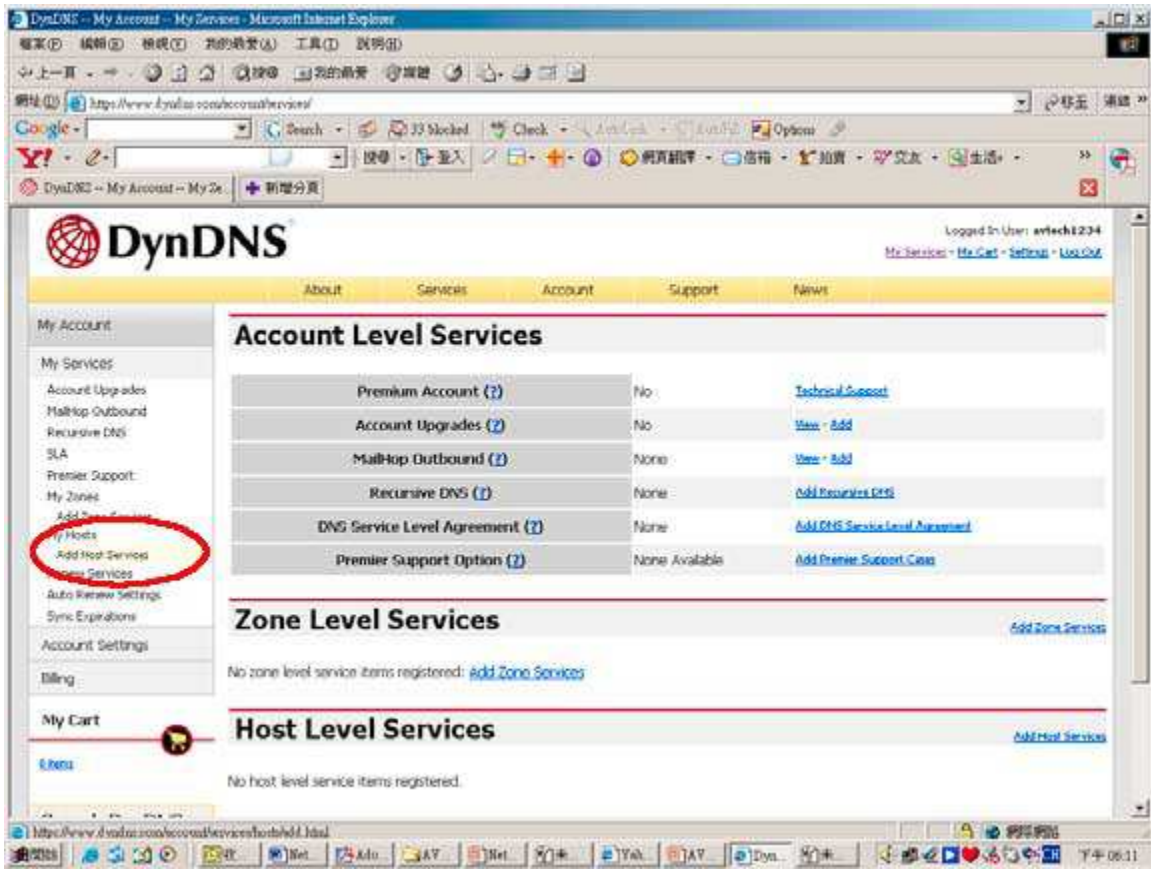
DynDNS -- My Account -- My Services - Microsoft Internet Explorer

檔案(F) 編輯(E) 檢視(V) 我的最愛(A) 工具(T) 說明(H)

上一頁 搜尋 我的最愛

網址(D) https://www.dyndns.com/account/services/ 移至 連結

Google Search 33 blocked Check AutoLink AutoFill Options

Y! 搜尋 登入 網頁翻譯 信箱 拍賣 交友 生活+

DynDNS -- My Account -- My Se... 新增分頁

DynDNS

Logged In User: avtech1234
My Services - My Cart - Settings - Log Out

About Services Account Support News

My Account

My Services

Account Upgrades
MailHop Outbound
Recursive DNS
SLA
Premier Support
My Zones
Add Zone Services
My Hosts
Add Host Services
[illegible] Services
Auto Renew Settings
Sync Expirations

Account Settings

Billing

My Cart

0 items

Account Level Services

| Premium Account (?) | No | Technical Support |
|---|---|---|
| Account Upgrades (?) | No | View - Add |
| MailHop Outbound (?) | None | View - Add |
| Recursive DNS (?) | None | Add Recursive DNS |
| DNS Service Level Agreement (?) | None | Add DNS Service Level Agreement |
| Premier Support Option (?) | None Available | Add Premier Support Case |

Zone Level Services

Add Zone Services

No zone level service items registered. Add Zone Services

Host Level Services

Add Host Services

No host level service items registered.

https://www.dyndns.com/account/services/hosts/add.html

網際網路

開始 DynDNS 下午 06:11